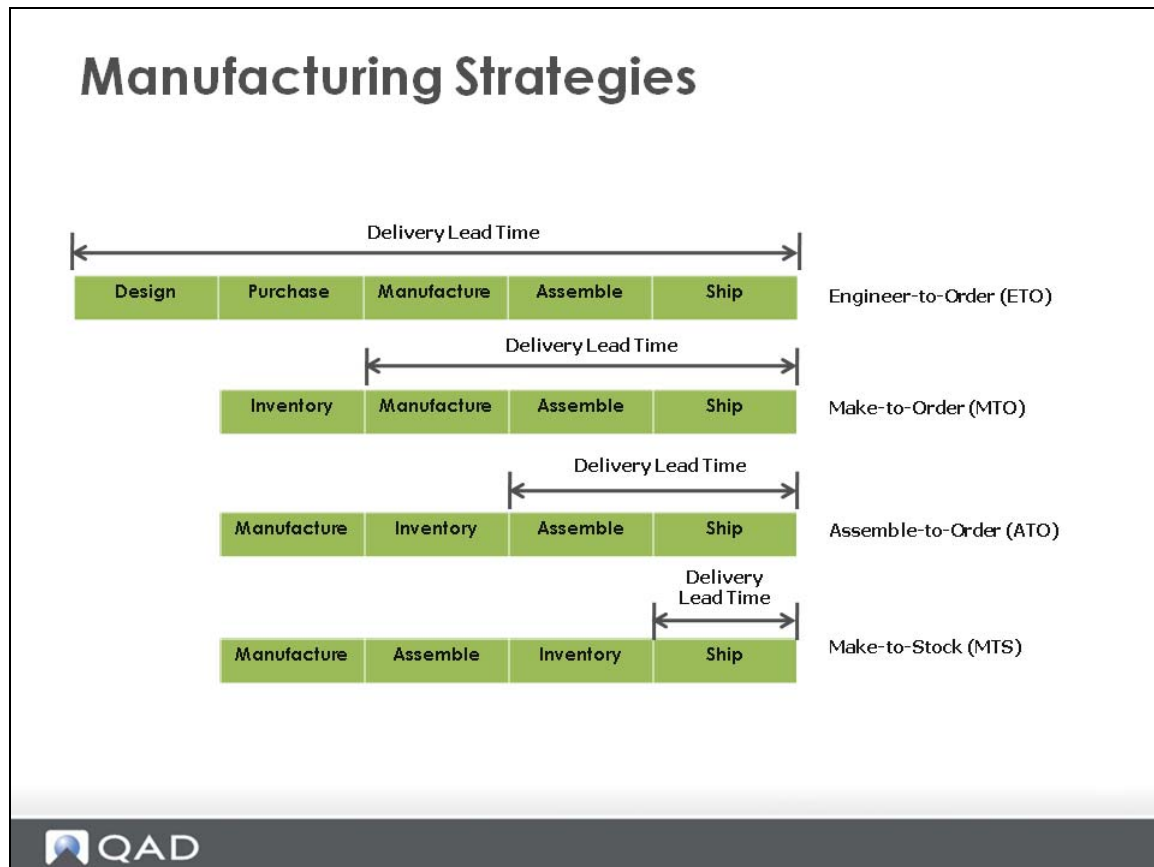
Manufacturing Strategies

Delivery Lead Time

| Design | Purchase | Manufacture | Assemble | Ship |
|---|---|---|---|---|

Engineer-to-Order (ETO)

Delivery Lead Time

| Inventory | Manufacture | Assemble | Ship |
|---|---|---|---|

Make-to-Order (MTO)

Delivery Lead Time

| Manufacture | Inventory | Assemble | Ship |
|---|---|---|---|

Assemble-to-Order (ATO)

Delivery Lead Time

| Manufacture | Assemble | Inventory | Ship |
|---|---|---|---|

Make-to-Stock (MTS)

QAD